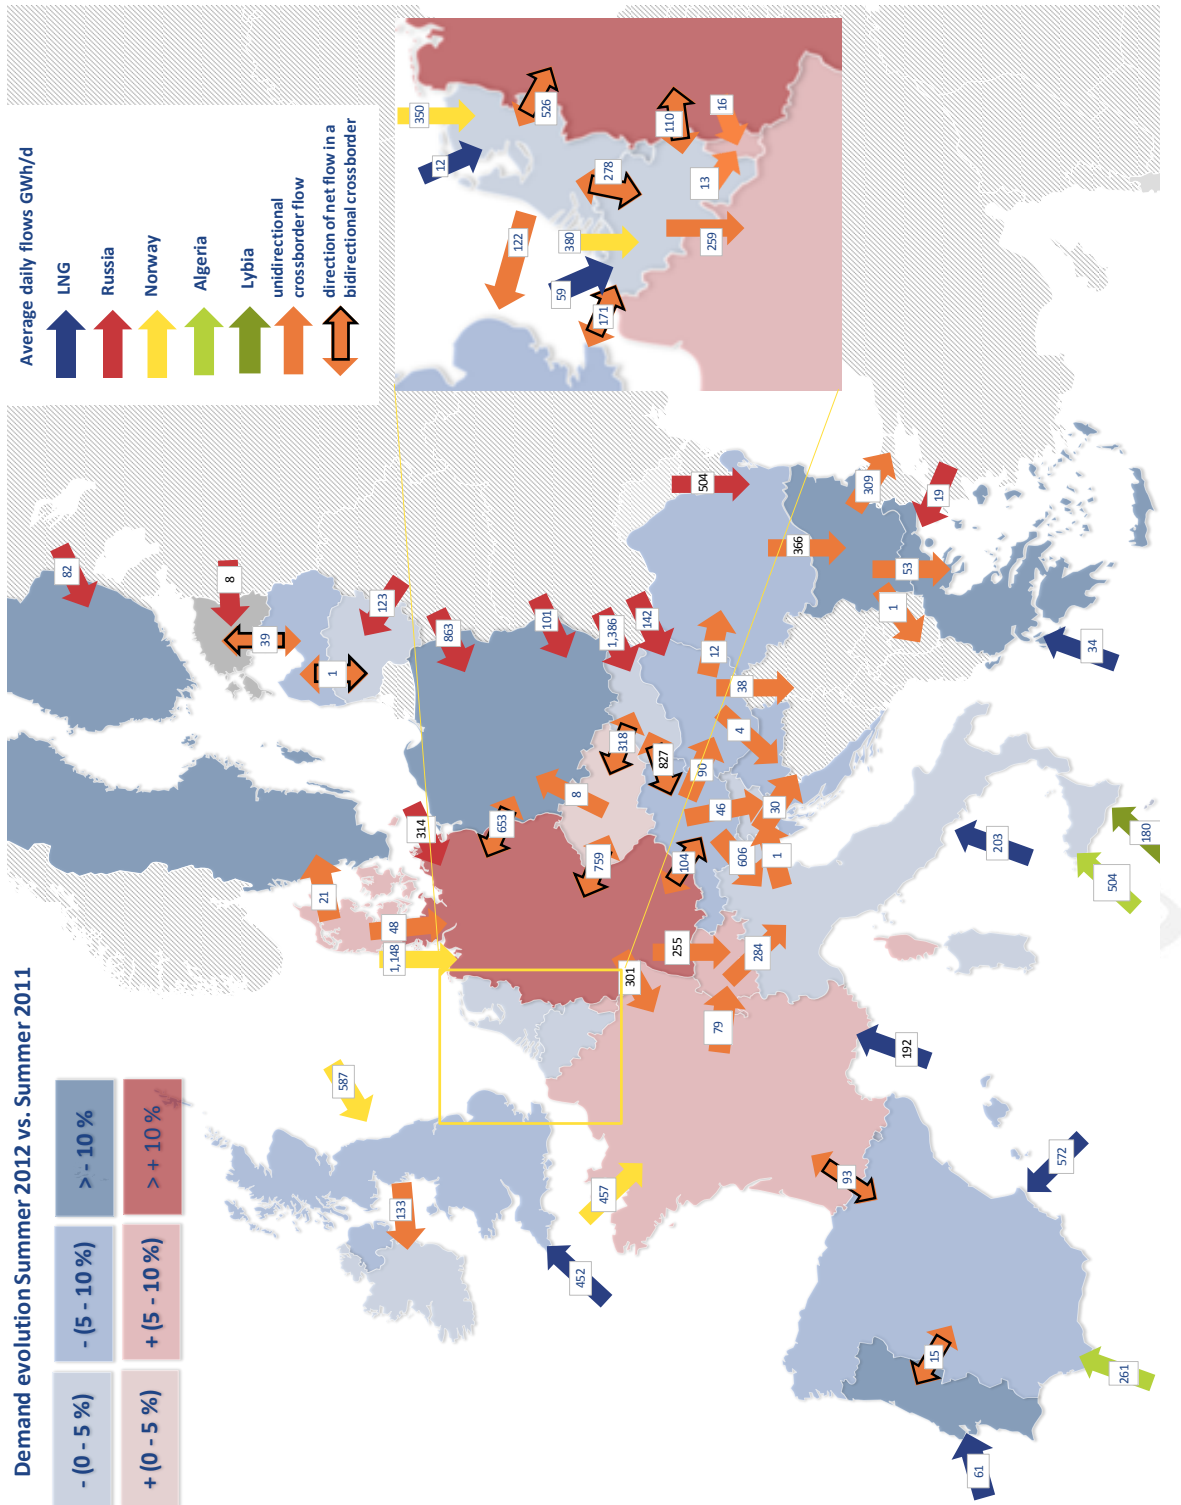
Demand evolution Summer 2012 vs. Summer 2011

| - (0 - 5 %) | - (5 - 10 %) | > - 10 % |
|---|---|---|
| + (0 - 5 %) | + (5 - 10 %) | > + 10 % |

Average daily flows GWh/d

LNG

Russia

Norway

Algeria

Lybia

unidirectional crossborder flow

direction of net flow in a bidirectional crossborder

350
526
110
16
12
278
13
122
380
259
59
171
504
309
19
82
8
366
53
39
123
1
863
101
1,386
142
12
1
34
38
4
318
827
90
8
30
46
314
653
203
180
606
1
759
104
21
48
504
1,148
255
284
301
79
192
587
93
572
457
133
452
15
261
61